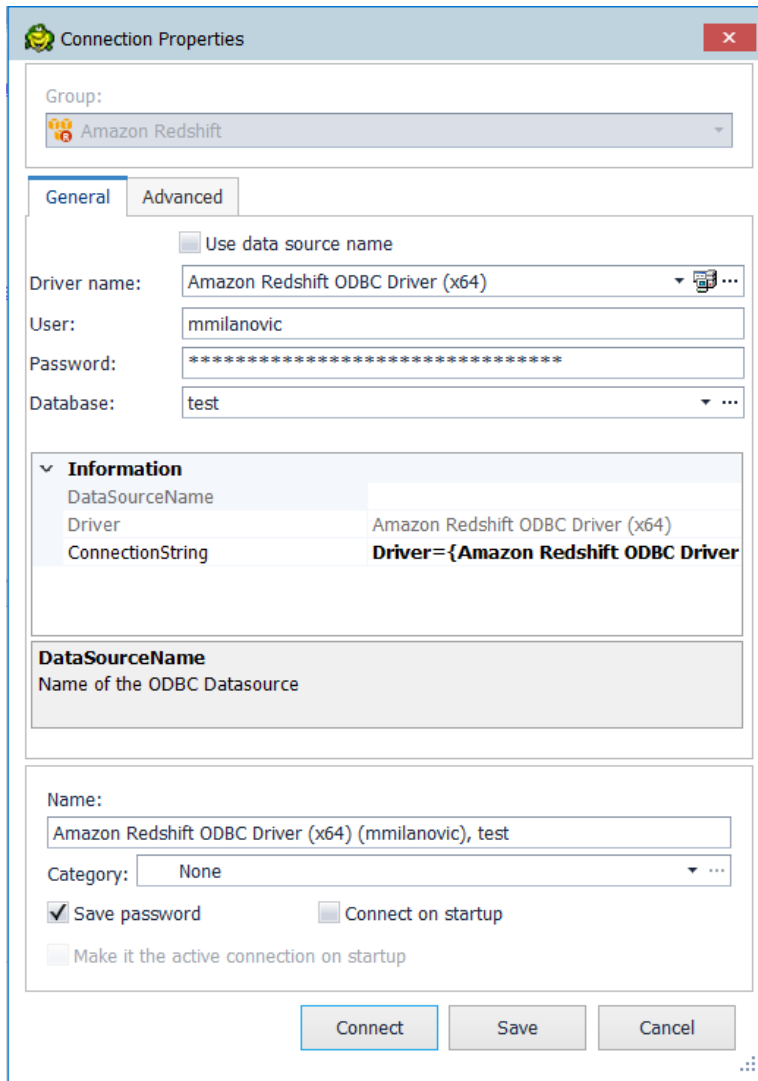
Connection Properties

Group:
Amazon Redshift

General | Advanced

Use data source name

Driver name: Amazon Redshift ODBC Driver (x64)
User: mmilanovic
Password: ******************************
Database: test

Information

| | |
|---|---|
| DataSourceName | |
| Driver | Amazon Redshift ODBC Driver (x64) |
| ConnectionString | Driver={Amazon Redshift ODBC Driver |

DataSourceName
Name of the ODBC Datasource

Name:
Amazon Redshift ODBC Driver (x64) (mmilanovic), test
Category: None
Save password
Connect on startup
Make it the active connection on startup

Connect | Save | Cancel